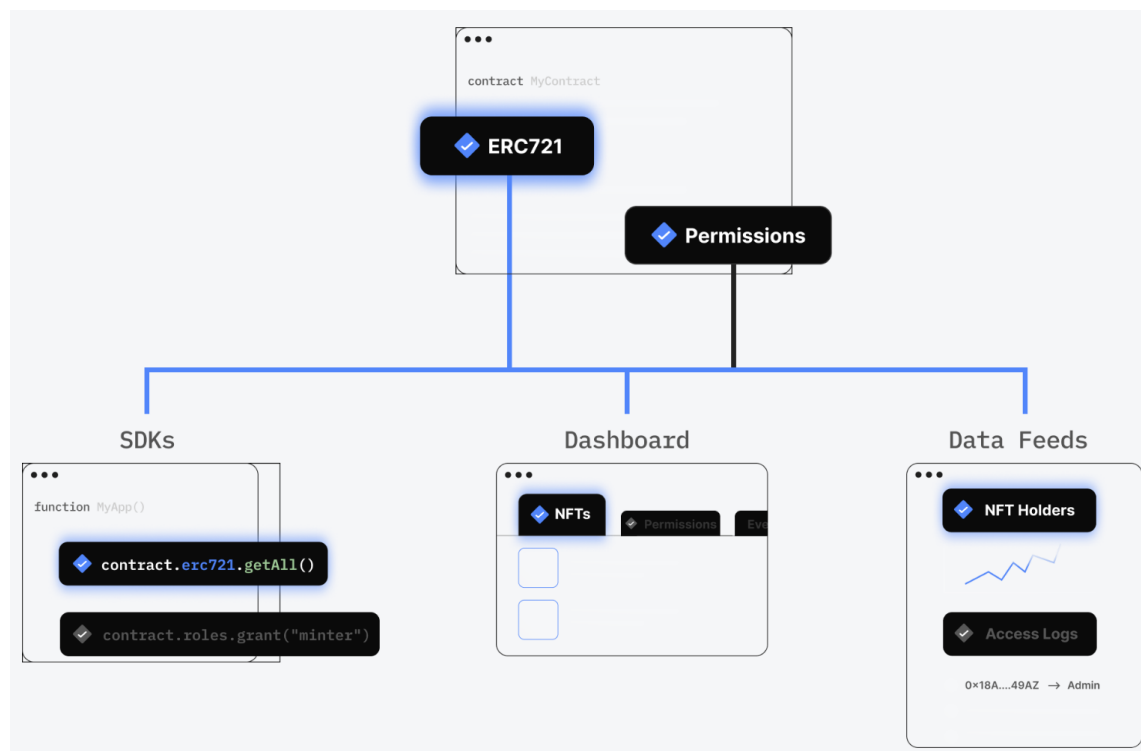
•••

contract MyContract

ERC721

Permissions

SDKs

•••

function MyApp()

contract.erc721.getAll()

contract.roles.grant("minter")

Dashboard

•••

NFTs

Permissions

Eve

Data Feeds

•••

NFT Holders

Access Logs

0×18A....49AZ → Admin